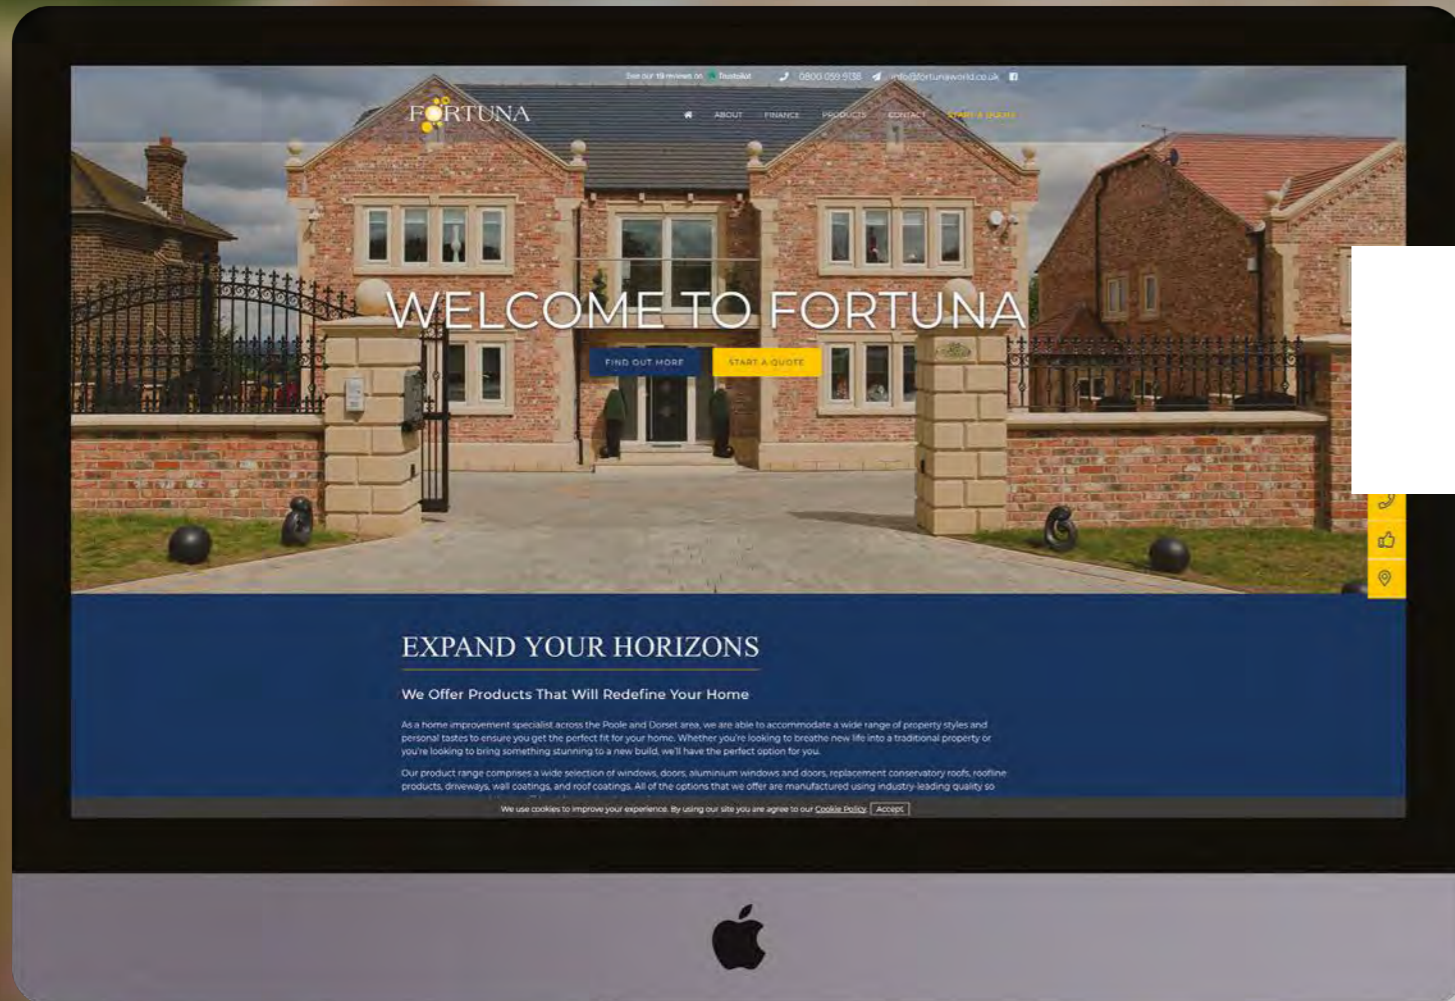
See our 19 reviews on Trustpilot 0800 059 5138 info@fortunaworld.co.uk

FORTUNA

ABOUT FINANCE PRODUCTS CONTACT START A QUOTE

WELCOME TO FORTUNA

FIND OUT MORE START A QUOTE

EXPAND YOUR HORIZONS

We Offer Products That Will Redefine Your Home

As a home improvement specialist across the Poole and Dorset area, we are able to accommodate a wide range of property styles and personal tastes to ensure you get the perfect fit for your home. Whether you're looking to breathe new life into a traditional property or you're looking to bring something stunning to a new build, we'll have the perfect option for you.

Our product range comprises a wide selection of windows, doors, aluminium windows and doors, replacement conservatory roofs, roofline products, driveways, wall coatings, and roof coatings. All of the options that we offer are manufactured using industry-leading quality so

We use cookies to improve your experience. By using our site you are agree to our Cookie Policy. Accept